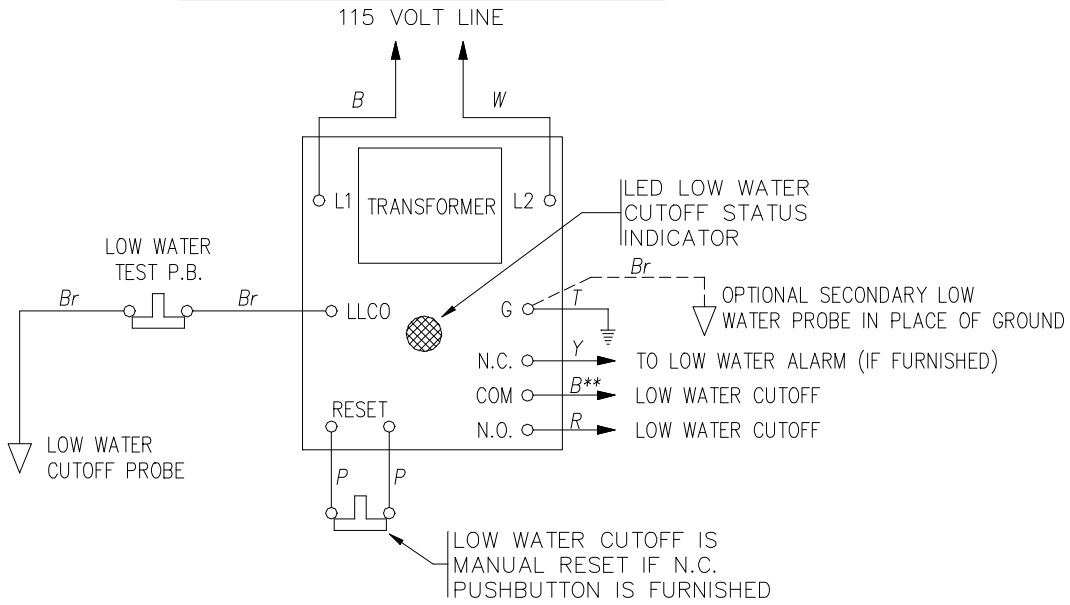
115 VOLT LINE

B

W

L1

TRANSFORMER

L2

LED LOW WATER CUTOFF STATUS INDICATOR

LOW WATER TEST P.B.

Br

Br

LLCO

Br

G

T

OPTIONAL SECONDARY LOW WATER PROBE IN PLACE OF GROUND

N.C.

Y

TO LOW WATER ALARM (IF FURNISHED)

COM

B**

LOW WATER CUTOFF

RESET

N.O.

R

LOW WATER CUTOFF

LOW WATER CUTOFF PROBE

P

P

LOW WATER CUTOFF IS MANUAL RESET IF N.C. PUSHBUTTON IS FURNISHED